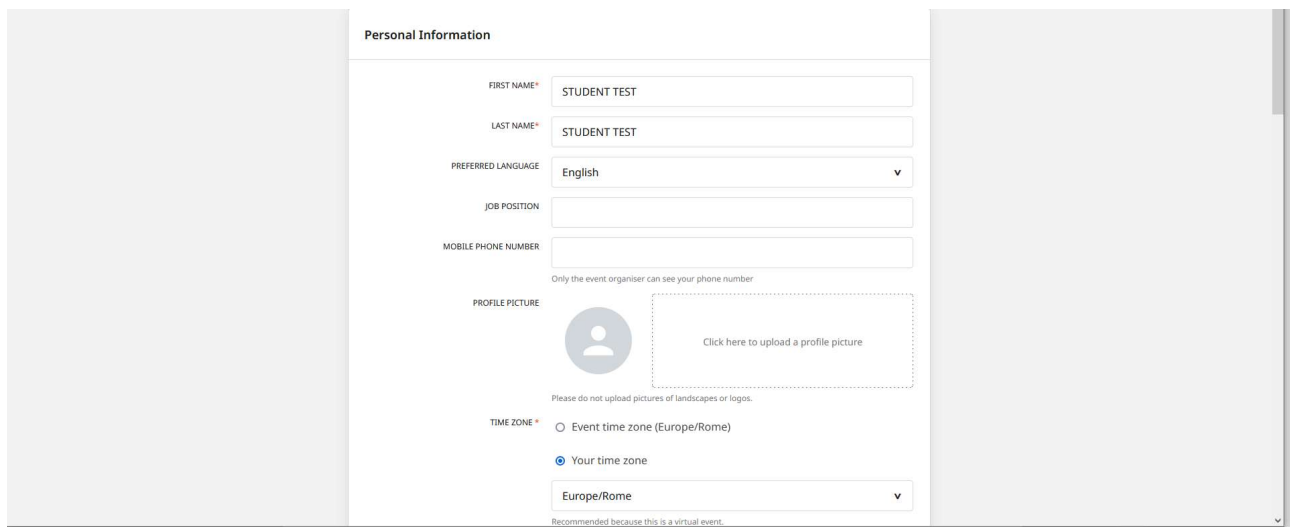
Personal Information

FIRST NAME*
STUDENT TEST

LAST NAME*
STUDENT TEST

PREFERRED LANGUAGE
English

JOB POSITION

MOBILE PHONE NUMBER
Only the event organiser can see your phone number

PROFILE PICTURE
Click here to upload a profile picture
Please do not upload pictures of landscapes or logos.

TIME ZONE *
Event time zone (Europe/Rome)
Your time zone
Europe/Rome
Recommended because this is a virtual event.